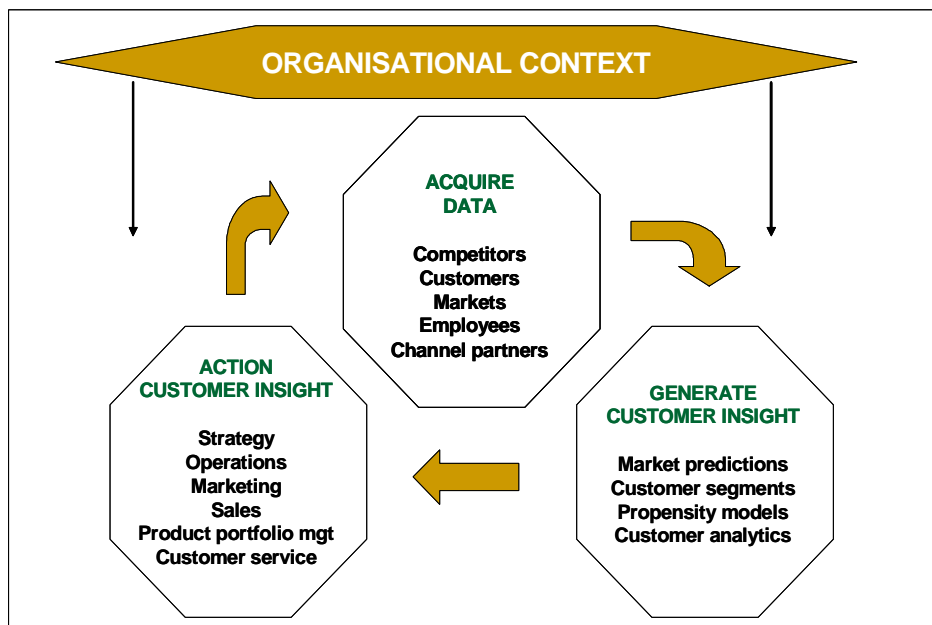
ORGANISATIONAL CONTEXT

ACQUIRE DATA

Competitors
Customers
Markets
Employees
Channel partners

GENERATE CUSTOMER INSIGHT

Market predictions
Customer segments
Propensity models
Customer analytics

ACTION CUSTOMER INSIGHT

Strategy
Operations
Marketing
Sales
Product portfolio mgt
Customer service